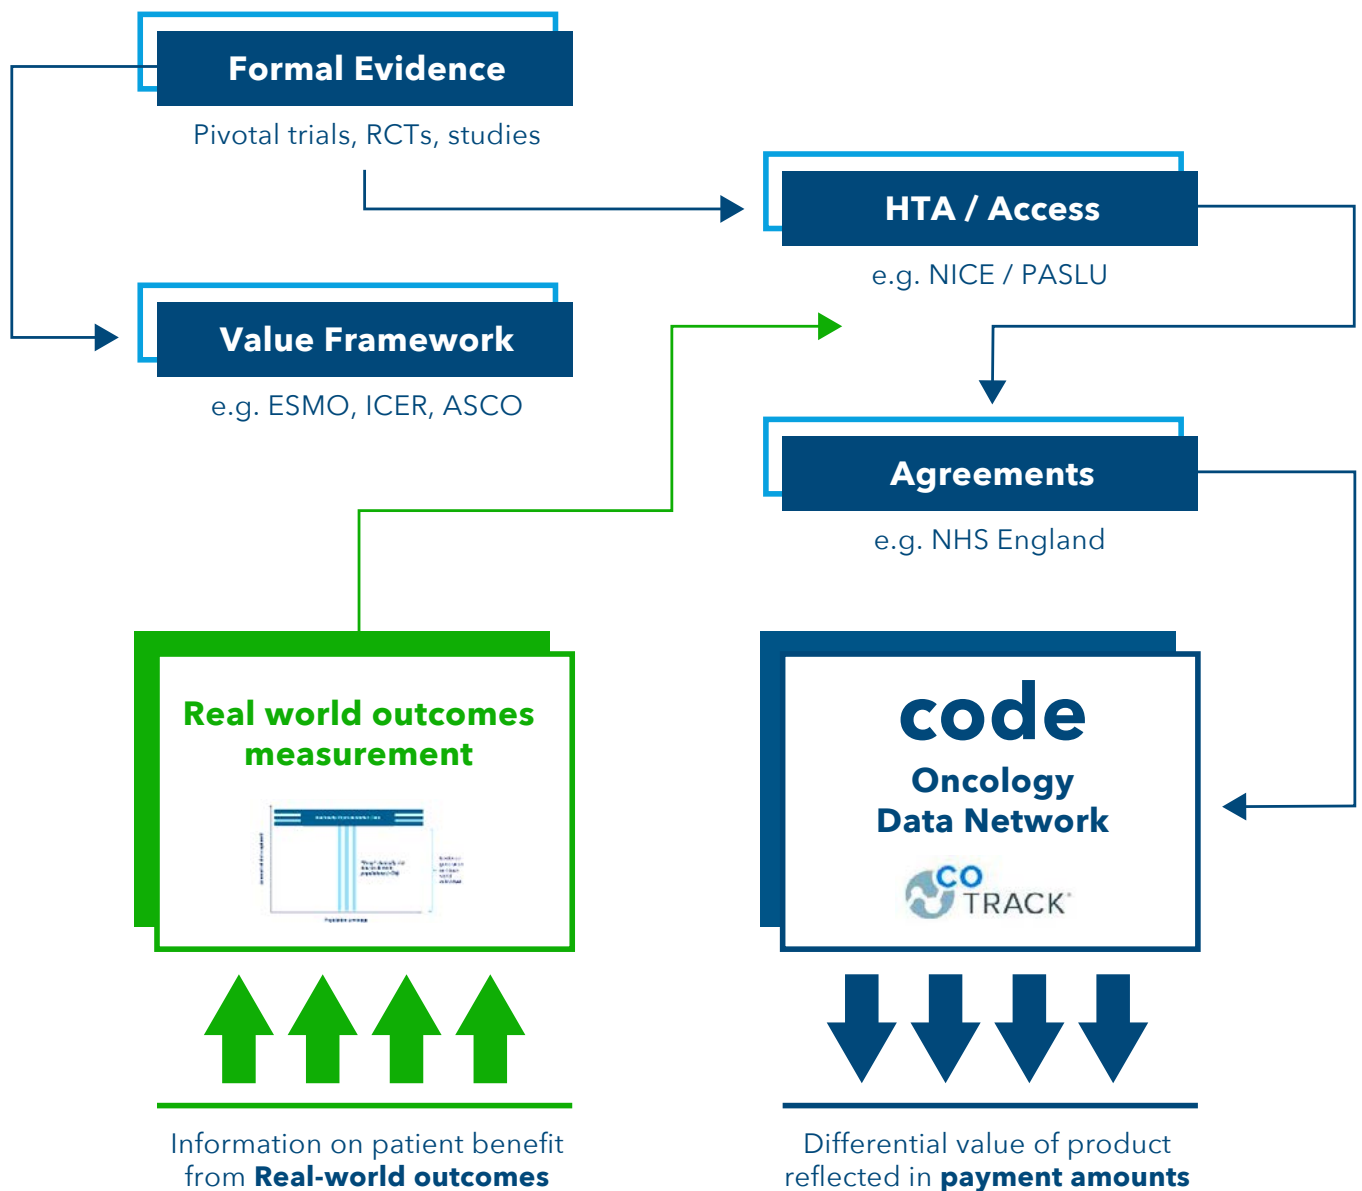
Formal Evidence

Pivotal trials, RCTs, studies

HTA / Access

e.g. NICE / PASLU

Value Framework

e.g. ESMO, ICER, ASCO

Agreements

e.g. NHS England

Real world outcomes measurement

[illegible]

code

Oncology Data Network

CO TRACK

Information on patient benefit from **Real-world outcomes**

Differential value of product reflected in **payment amounts**